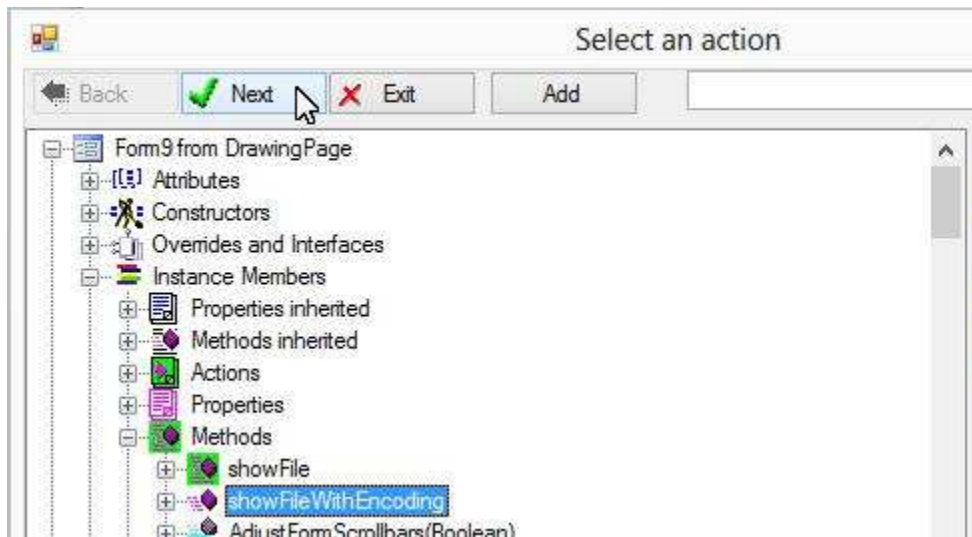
Select an action

Back
Next
Exit
Add

Form9 from DrawingPage
Attributes
Constructors
Overrides and Interfaces
Instance Members
Properties inherited
Methods inherited
Actions
Properties
Methods
showFile
showFileWithEncoding
AdjustFormScrollbars(Boolean)